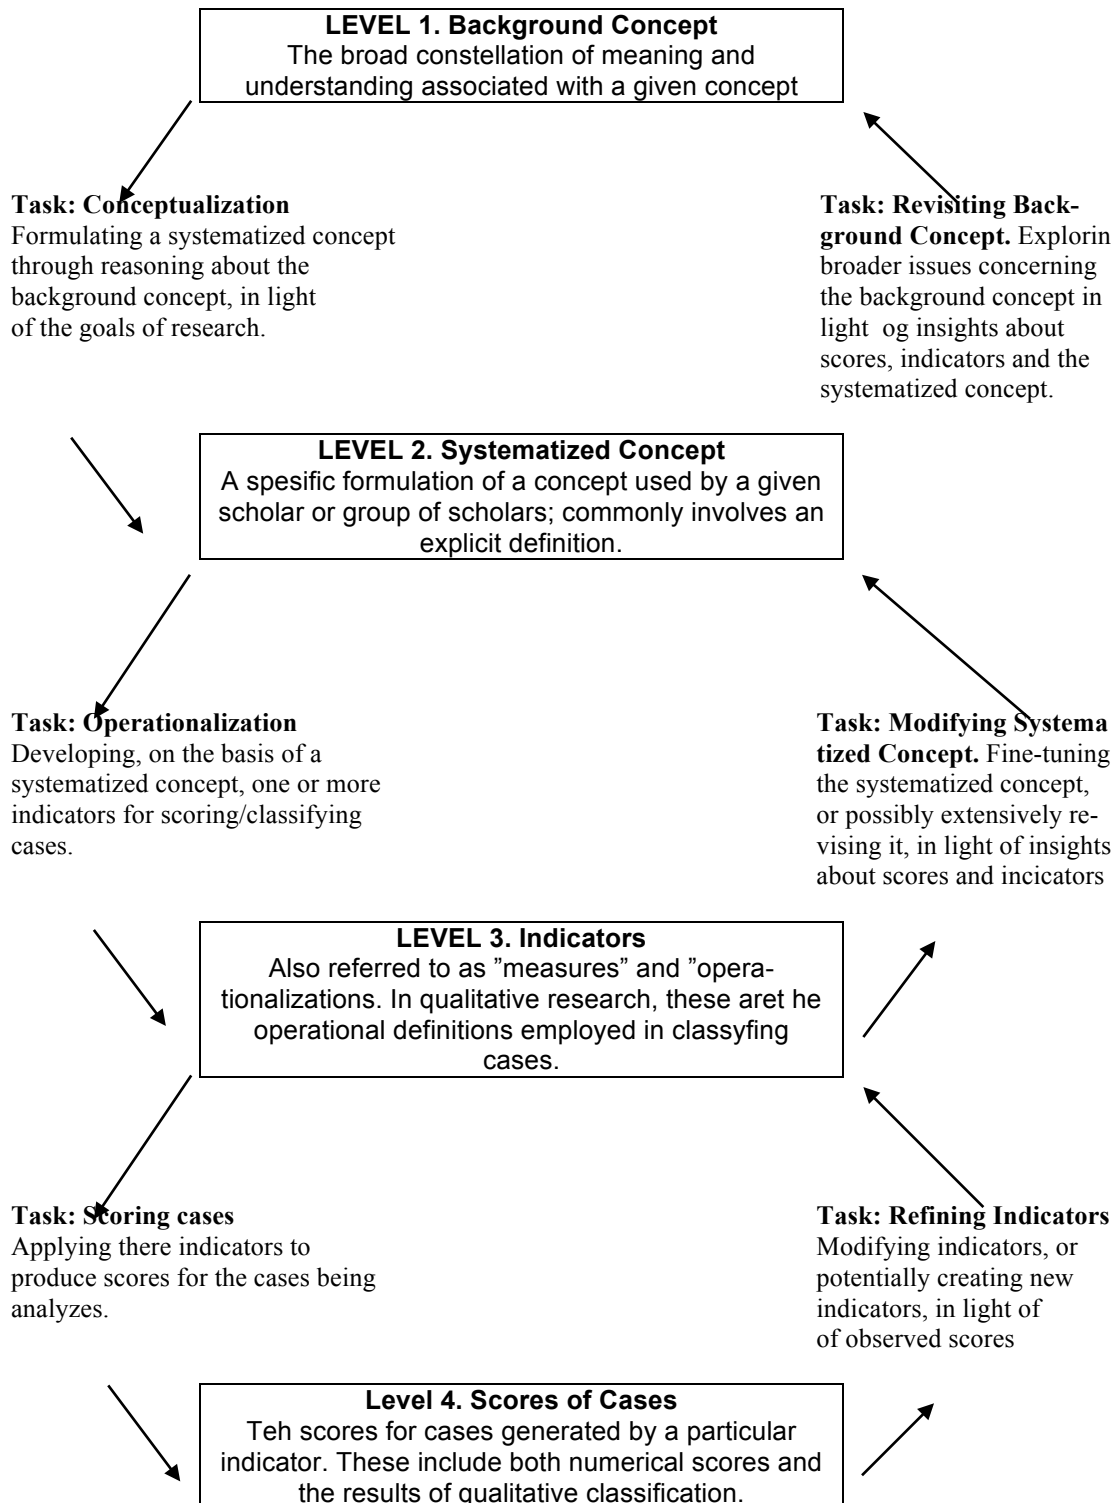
**LEVEL 1. Background Concept**
The broad constellation of meaning and understanding associated with a given concept

**Task: Conceptualization**
Formulating a systematized concept through reasoning about the background concept, in light of the goals of research.

**Task: Revisiting Background Concept.** Explorin broader issues concerning the background concept in light og insights about scores, indicators and the systematized concept.

**LEVEL 2. Systematized Concept**
A spesific formulation of a concept used by a given scholar or group of scholars; commonly involves an explicit definition.

**Task: Operationalization**
Developing, on the basis of a systematized concept, one or more indicators for scoring/classifying cases.

**Task: Modifying Systema tized Concept.** Fine-tuning the systematized concept, or possibly extensively revising it, in light of insights about scores and incicators

**LEVEL 3. Indicators**
Also referred to as ”measures” and ”operationalizations. In qualitative research, these aret he operational definitions employed in classyfing cases.

**Task: Scoring cases**
Applying there indicators to produce scores for the cases being analyzes.

**Task: Refining Indicators**
Modifying indicators, or potentially creating new indicators, in light of of observed scores

**Level 4. Scores of Cases**
Teh scores for cases generated by a particular indicator. These include both numerical scores and the results of qualitative classification.